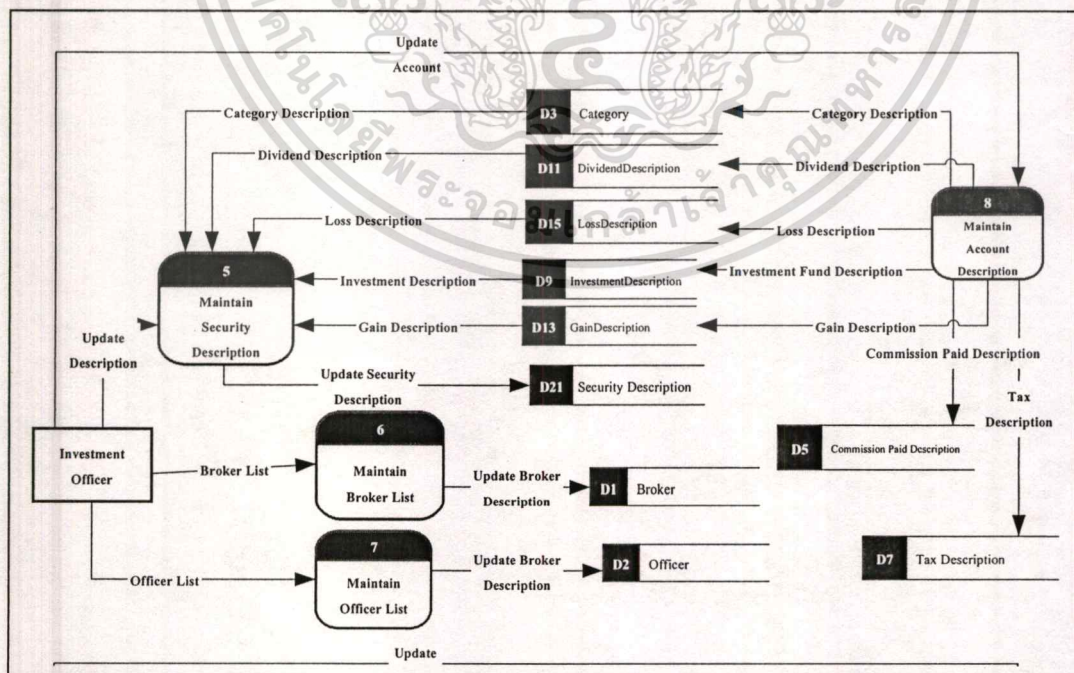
Update Account

Category Description
D3 Category
Category Description

Dividend Description
D11 DividendDescription
Dividend Description

Loss Description
D15 LossDescription
Loss Description

8
Maintain Account Description

5
Maintain Security Description

Investment Description
D9 InvestmentDescription
Investment Fund Description

Gain Description
D13 GainDescription
Gain Description

Update Description

Commission Paid Description

Update Security Description
D21 Security Description

Tax Description

D5 Commission Paid Description

Investment Officer

Broker List

6
Maintain Broker List

Update Broker Description
D1 Broker

7
Maintain Officer List

Officer List

Update Broker Description
D2 Officer

D7 Tax Description

Update